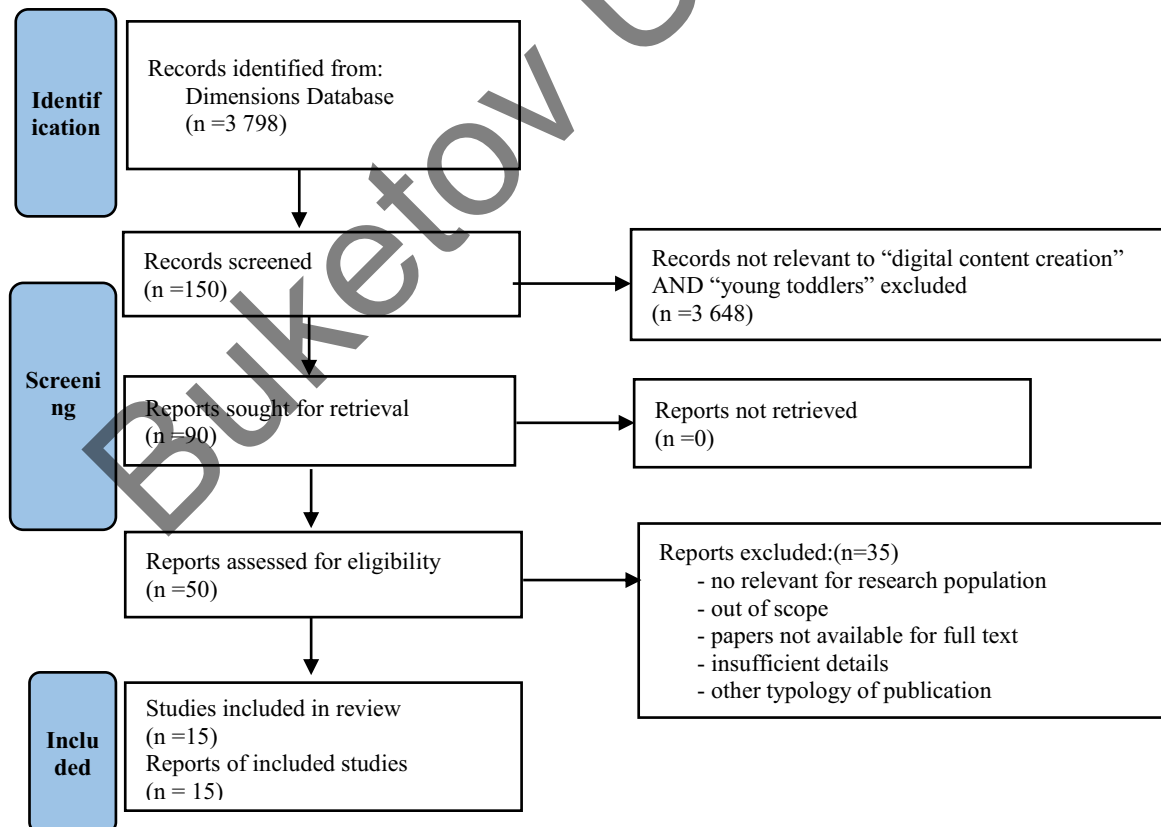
Identif ication

Records identified from: Dimensions Database (n =3 798)

Records screened (n =150)

Records not relevant to “digital content creation” AND “young toddlers” excluded (n =3 648)

Screeni ng

Reports sought for retrieval (n =90)

Reports not retrieved (n =0)

Reports assessed for eligibility (n =50)

Reports excluded:(n=35)
- no relevant for research population
- out of scope
- papers not available for full text
- insufficient details
- other typology of publication

Inclu ded

Studies included in review (n =15)
Reports of included studies (n = 15)

Buketov U